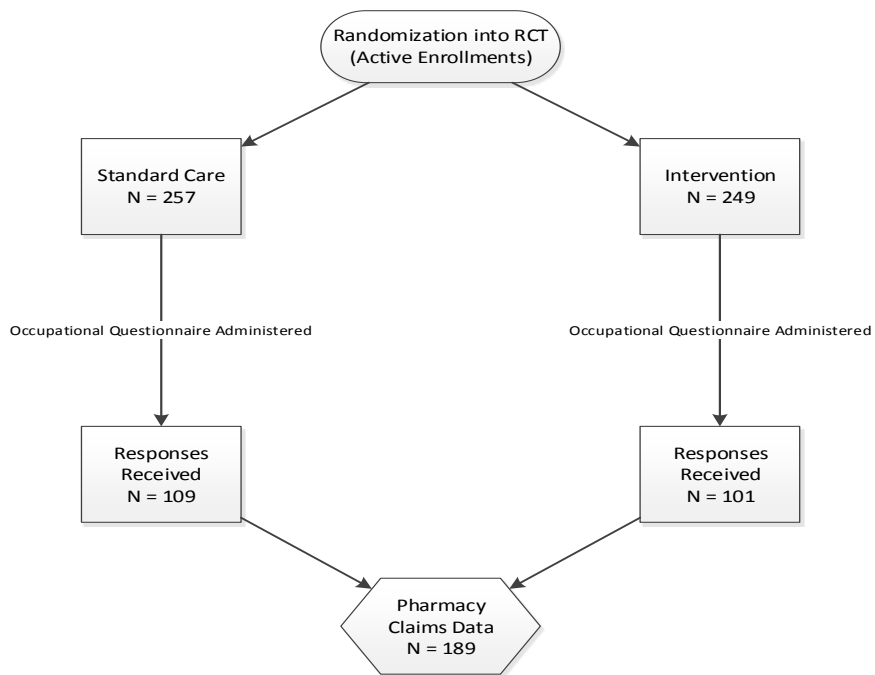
Randomization into RCT
(Active Enrollments)

Standard Care
N = 257

Intervention
N = 249

Occupational Questionnaire Administered

Occupational Questionnaire Administered

Responses
Received
N = 109

Responses
Received
N = 101

Pharmacy
Claims Data
N = 189